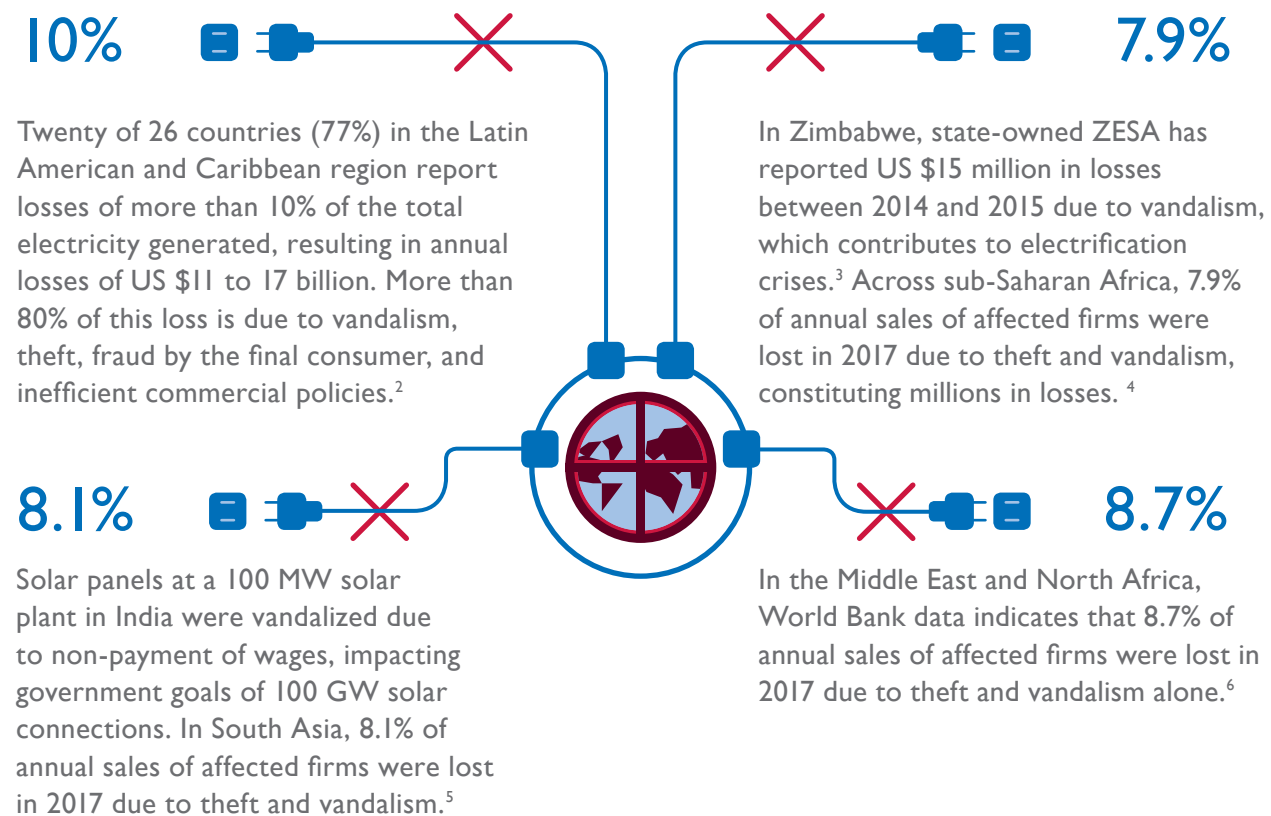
10%

Twenty of 26 countries (77%) in the Latin American and Caribbean region report losses of more than 10% of the total electricity generated, resulting in annual losses of US $11 to 17 billion. More than 80% of this loss is due to vandalism, theft, fraud by the final consumer, and inefficient commercial policies.$^2$

7.9%

In Zimbabwe, state-owned ZESA has reported US $15 million in losses between 2014 and 2015 due to vandalism, which contributes to electrification crises.$^3$ Across sub-Saharan Africa, 7.9% of annual sales of affected firms were lost in 2017 due to theft and vandalism, constituting millions in losses. $^4$

8.1%

Solar panels at a 100 MW solar plant in India were vandalized due to non-payment of wages, impacting government goals of 100 GW solar connections. In South Asia, 8.1% of annual sales of affected firms were lost in 2017 due to theft and vandalism.$^5$

8.7%

In the Middle East and North Africa, World Bank data indicates that 8.7% of annual sales of affected firms were lost in 2017 due to theft and vandalism alone.$^6$